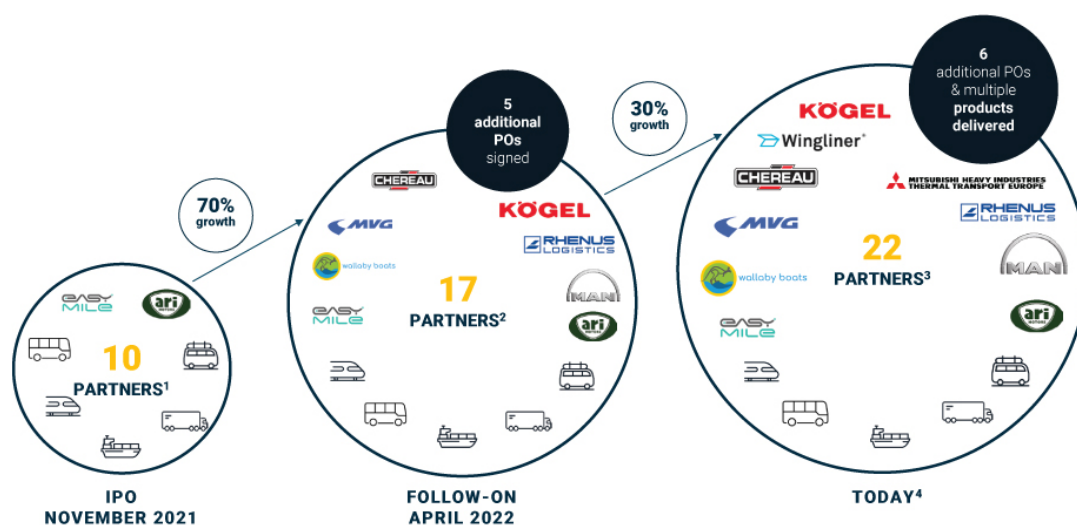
70%
growth

EASY MILE

ari

10

PARTNERS$^{1}$

IPO
NOVEMBER 2021

5
additional
POs
signed

CHEREAU

MVG

KÖGEL

RHENUS LOGISTICS

wallaby boats

17

PARTNERS$^{2}$

EASY MILE

MAN

ari

FOLLOW-ON
APRIL 2022

30%
growth

6
additional POs
& multiple
products
delivered

KÖGEL

Wingliner

CHEREAU

MITSUBISHI HEAVY INDUSTRIES THERMAL TRANSPORT EUROPE

MVG

RHENUS LOGISTICS

22

PARTNERS$^{3}$

wallaby boats

MAN

EASY MILE

ari

TODAY$^{4}$